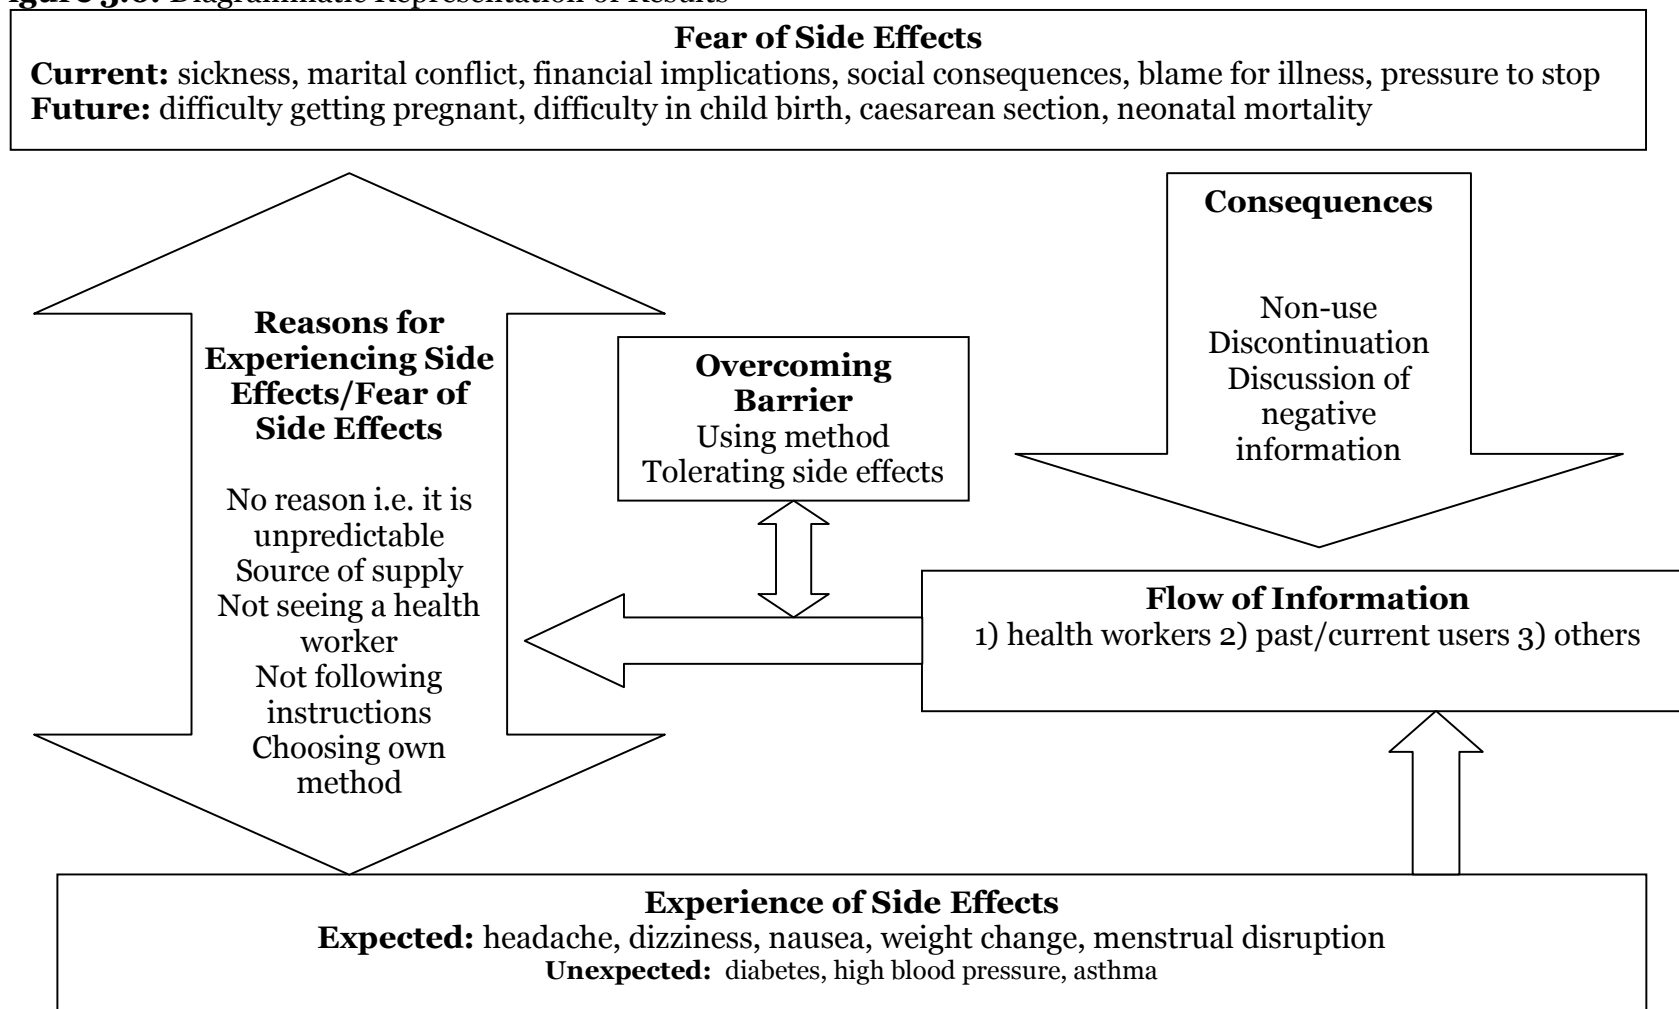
igure 5.6: Diagrammatic Representation of Results

**Fear of Side Effects**
**Current:** sickness, marital conflict, financial implications, social consequences, blame for illness, pressure to stop
**Future:** difficulty getting pregnant, difficulty in child birth, caesarean section, neonatal mortality

**Reasons for Experiencing Side Effects/Fear of Side Effects**
No reason i.e. it is unpredictable
Source of supply
Not seeing a health worker
Not following instructions
Choosing own method

**Overcoming Barrier**
Using method
Tolerating side effects

**Consequences**
Non-use
Discontinuation
Discussion of negative information

**Flow of Information**
1) health workers 2) past/current users 3) others

**Experience of Side Effects**
**Expected:** headache, dizziness, nausea, weight change, menstrual disruption
**Unexpected:** diabetes, high blood pressure, asthma